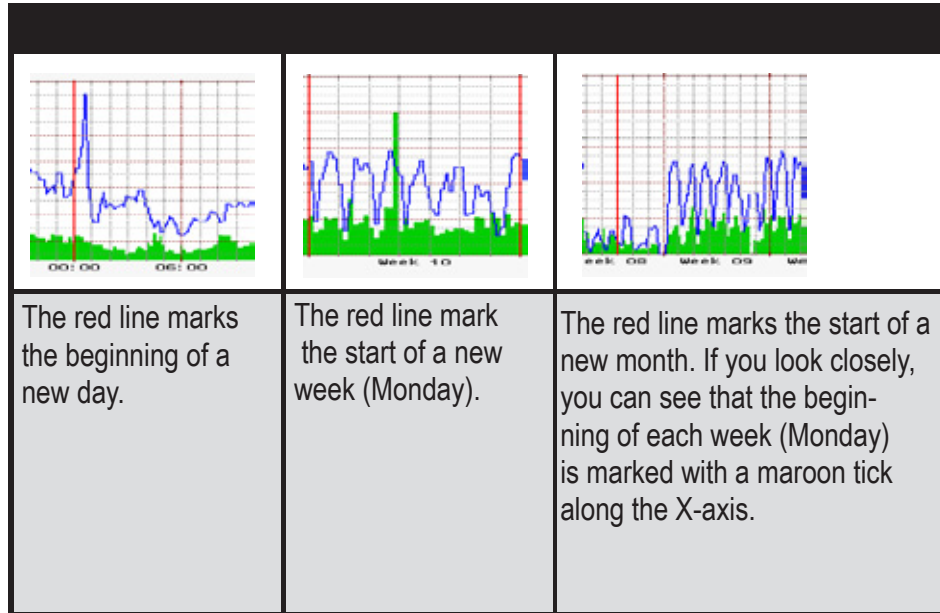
|  |  |  |
|---|---|---|
| 00:00 06:00 | Week 10 | eek 08 Week 09 We |
| The red line marks the beginning of a new day. | The red line mark the start of a new week (Monday). | The red line marks the start of a new month. If you look closely, you can see that the beginning of each week (Monday) is marked with a maroon tick along the X-axis. |